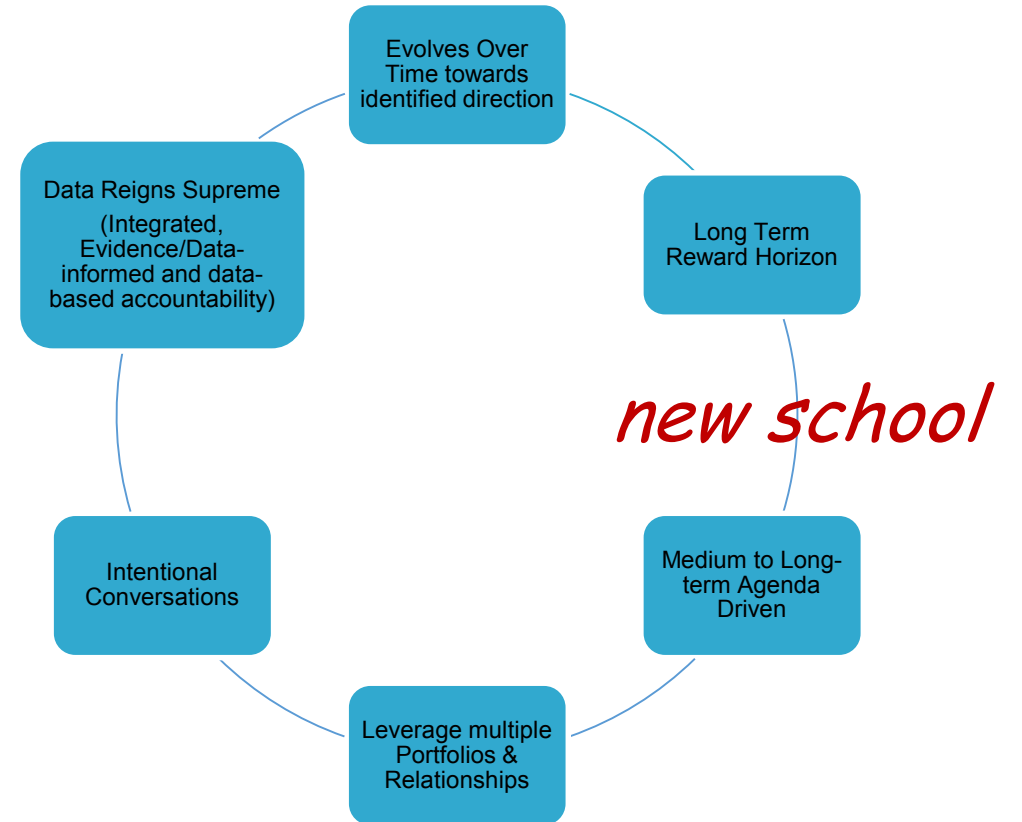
Evolves Over Time towards identified direction

Long Term Reward Horizon

new school

Medium to Long-term Agenda Driven

Leverage multiple Portfolios & Relationships

Intentional Conversations

Data Reigns Supreme

(Integrated, Evidence/Data-informed and data-based accountability)